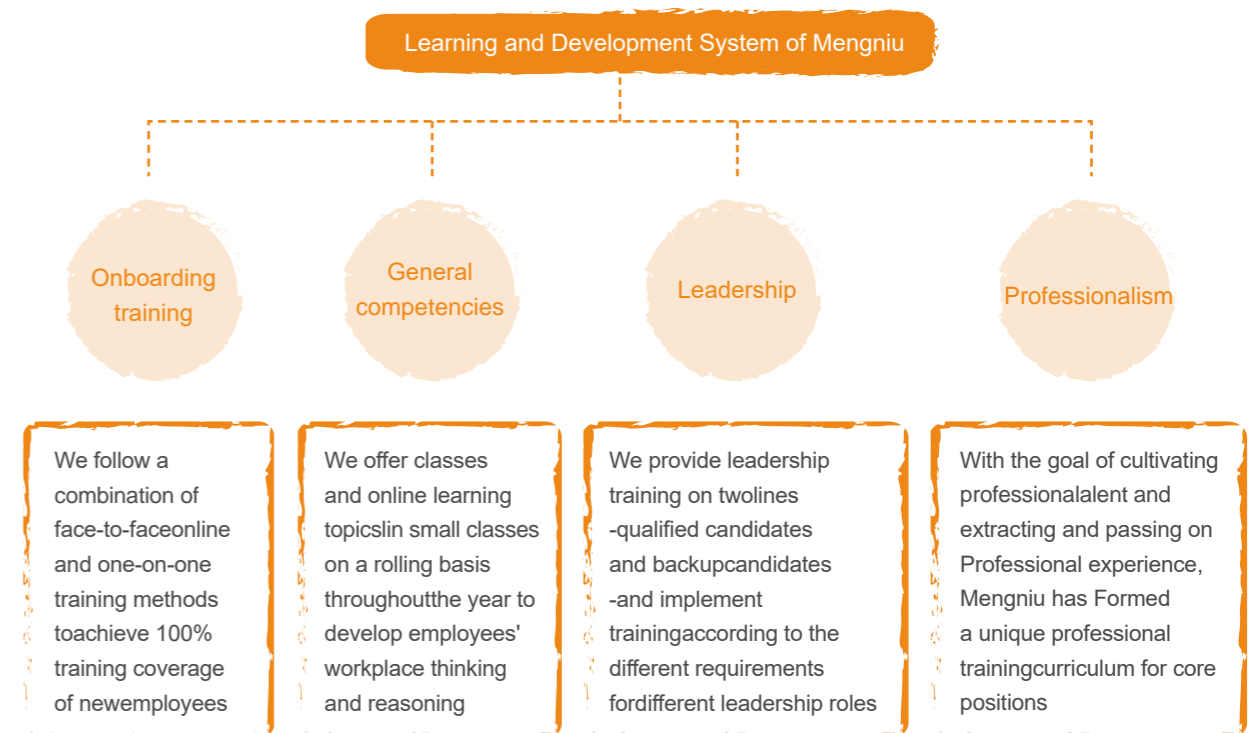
Learning and Development System of Mengniu

Onboarding training

General competencies

Leadership

Professionalism

We follow a combination of face-to-faceonline and one-on-one training methods toachieve 100% training coverage of newemployees

We offer classes and online learning topicslin small classes on a rolling basis throughoutthe year to develop employees' workplace thinking and reasoning

We provide leadership training on twolines -qualified candidates and backupcandidates -and implement trainingaccording to the different requirements fordifferent leadership roles

With the goal of cultivating professionalalent and extracting and passing on Professional experience, Mengniu has Formed a unique professional trainingcurriculum for core positions